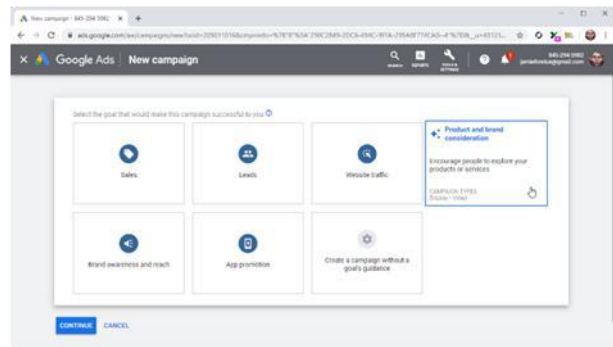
New campaign - 845-294-5982 ×

ads.google.com/aw/campaigns/new?ocid=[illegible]

× Google Ads | New campaign

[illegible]

845-294-5982 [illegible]@gmail.com

Select the goal that would make this campaign successful to you

Sales

Leads

Website traffic

Product and brand consideration

Encourage people to explore your products or services

CAMPAIGN TYPES
Display • Video

Brand awareness and reach

App promotion

Create a campaign without a goal's guidance

CONTINUE CANCEL